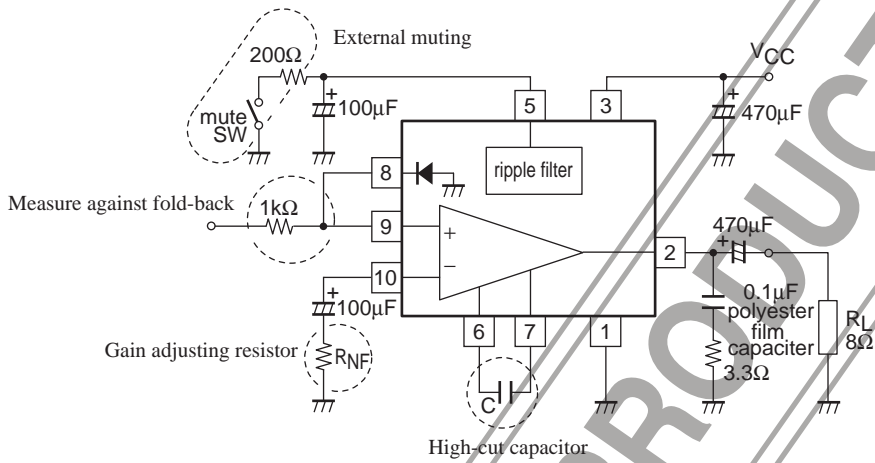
External muting

200Ω

mute SW

100μF

5

3

$V_{CC}$

470μF

ripple filter

8

Measure against fold-back

1kΩ

9

+

−

470μF

2

10

100μF

0.1μF polyester film capaciter

$R_L$ 8Ω

Gain adjusting resistor

$R_{NF}$

6

7

1

3.3Ω

C

High-cut capacitor

PRODUCT